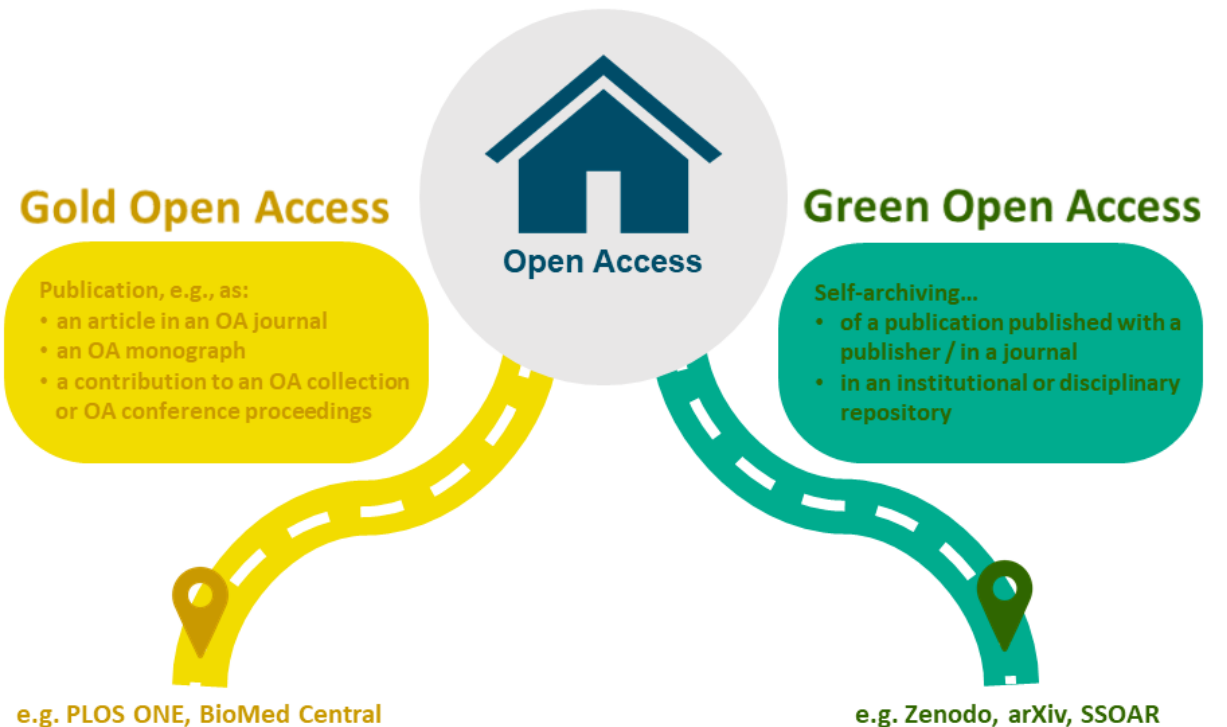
Open Access

Gold Open Access

Publication, e.g., as:
• an article in an OA journal
• an OA monograph
• a contribution to an OA collection or OA conference proceedings

e.g. PLOS ONE, BioMed Central

Green Open Access

Self-archiving…
• of a publication published with a publisher / in a journal
• in an institutional or disciplinary repository

e.g. Zenodo, arXiv, SSOAR